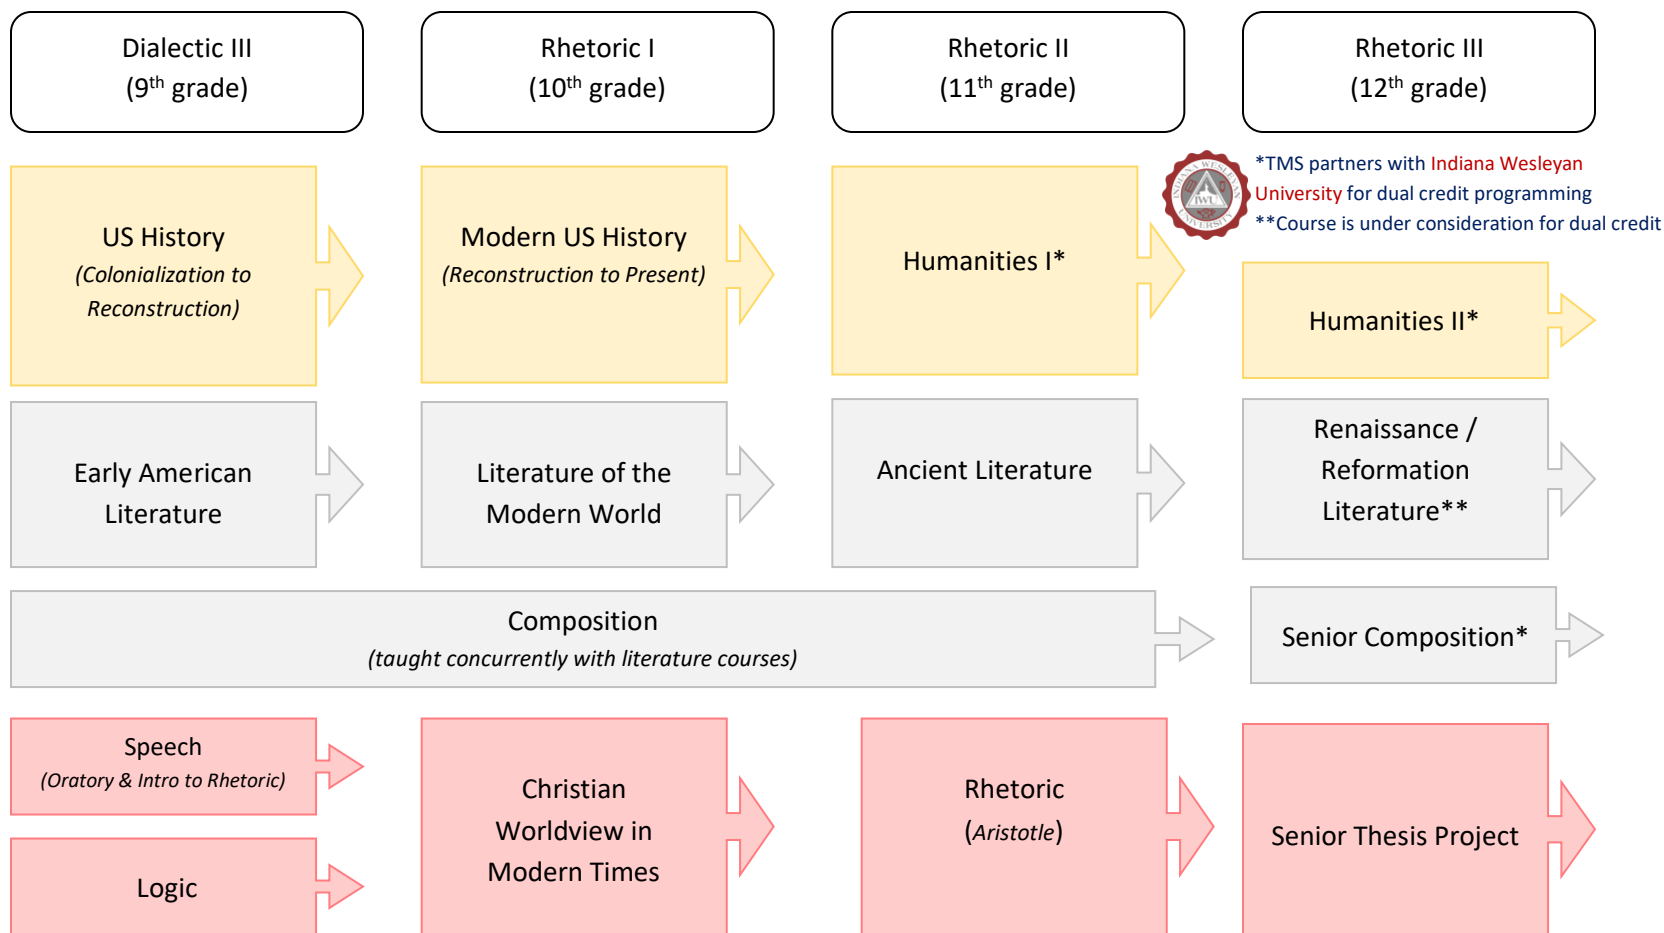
Dialectic III
($9^{th}$ grade)

Rhetoric I
($10^{th}$ grade)

Rhetoric II
($11^{th}$ grade)

Rhetoric III
($12^{th}$ grade)

INDIANA WESLEYAN UNIVERSITY IWU

*TMS partners with Indiana Wesleyan University for dual credit programming
**Course is under consideration for dual credit

US History
(Colonialization to Reconstruction)

Modern US History
(Reconstruction to Present)

Humanities I*

Humanities II*

Early American Literature

Literature of the Modern World

Ancient Literature

Renaissance / Reformation Literature**

Composition
(taught concurrently with literature courses)

Senior Composition*

Speech
(Oratory & Intro to Rhetoric)

Logic

Christian Worldview in Modern Times

Rhetoric
(Aristotle)

Senior Thesis Project